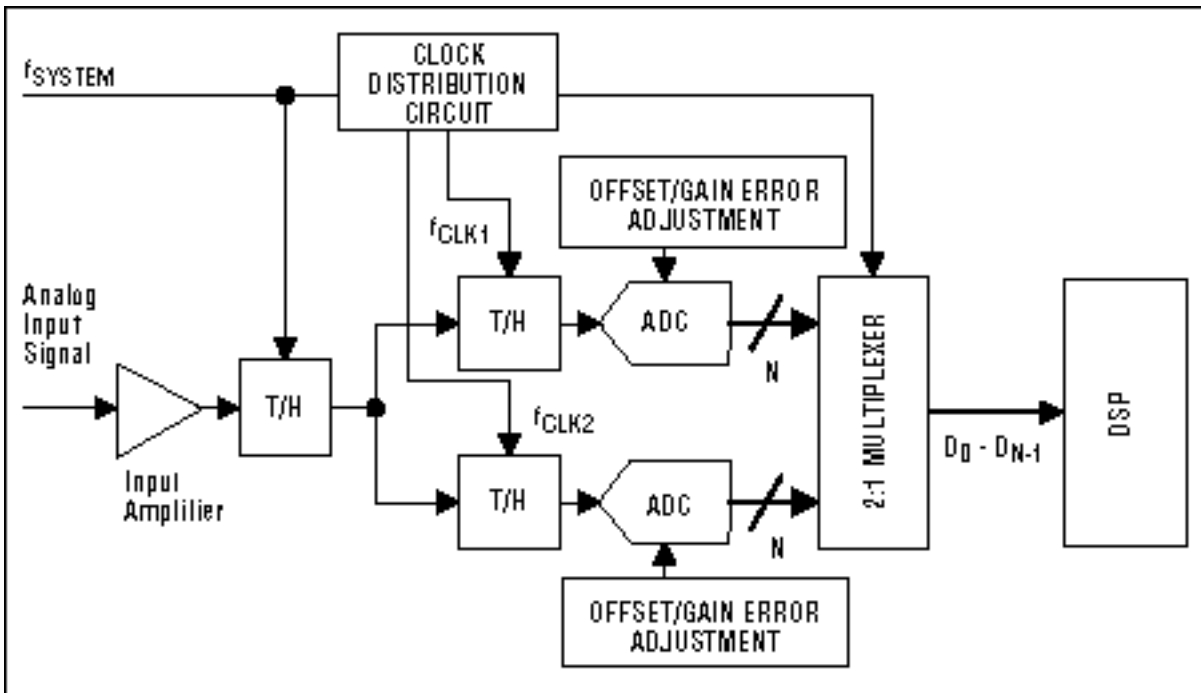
$f_{SYSTEM}$

CLOCK DISTRIBUTION CIRCUIT

OFFSET/GAIN ERROR ADJUSTMENT

$f_{CLK1}$

Analog Input Signal

T/H

ADC

N

2:1 MULTIPLEXER

DSP

T/H

$f_{CLK2}$

$D_0 - D_{N-1}$

Input Amplifier

T/H

ADC

N

OFFSET/GAIN ERROR ADJUSTMENT